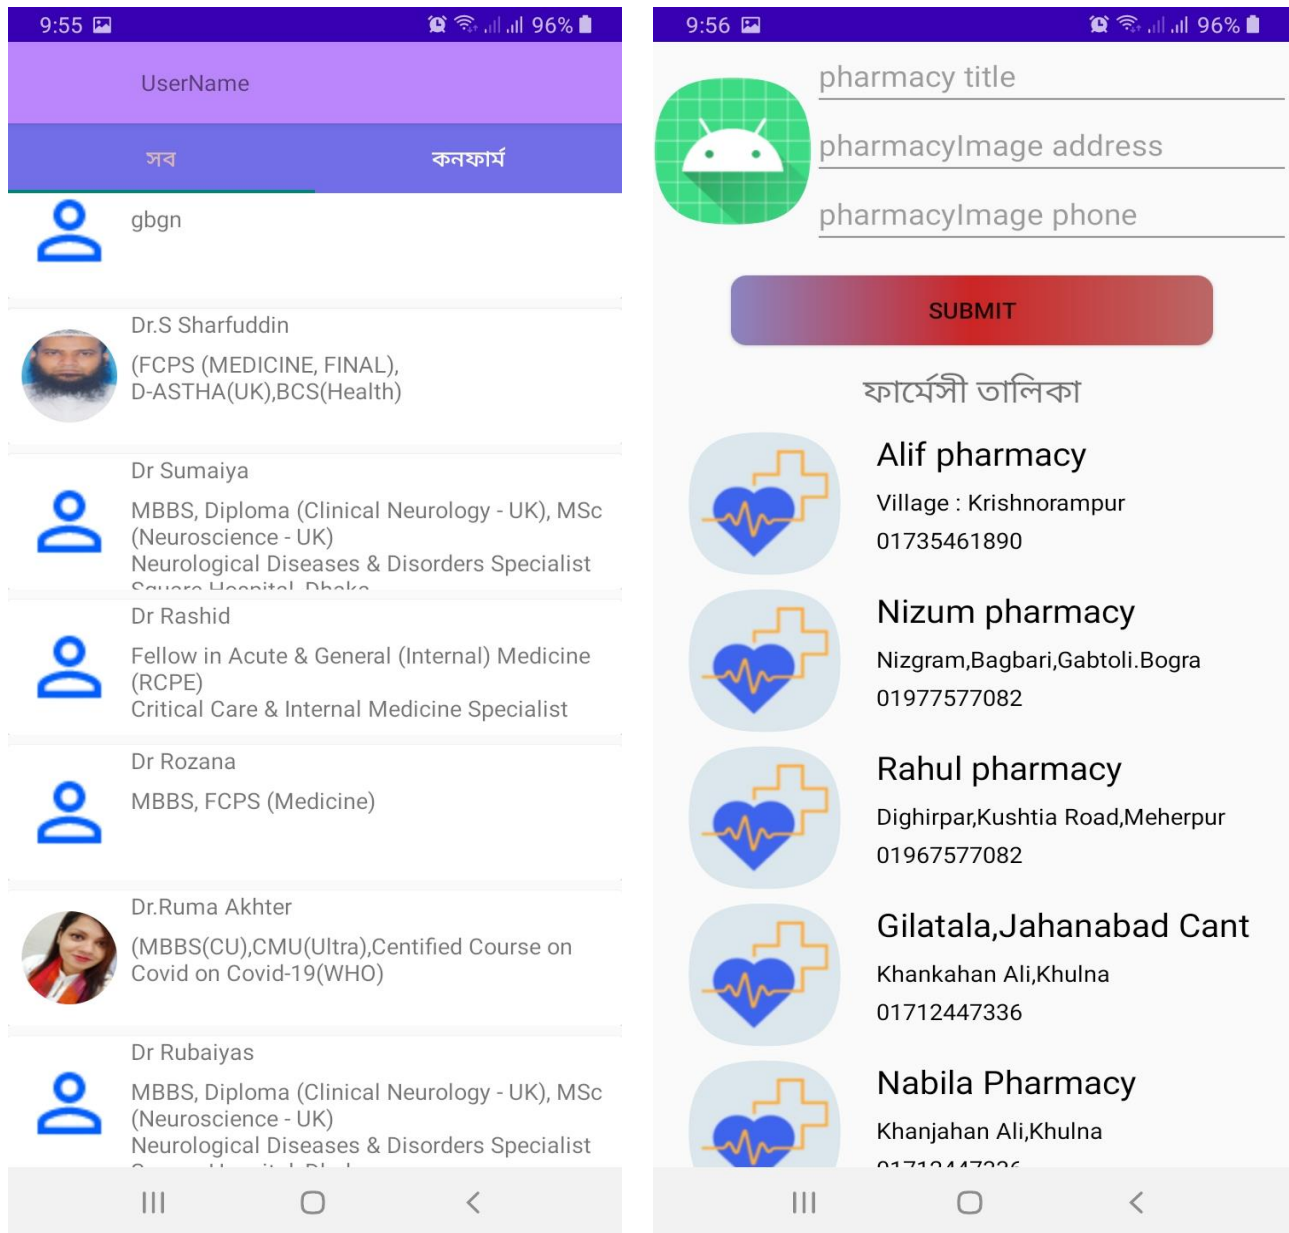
9:55 96%

UserName

সব কনফার্ম

gbgn

Dr.S Sharfuddin

(FCPS (MEDICINE, FINAL), D-ASTHA(UK),BCS(Health)

Dr Sumaiya

MBBS, Diploma (Clinical Neurology - UK), MSc (Neuroscience - UK)
Neurological Diseases & Disorders Specialist
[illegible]

Dr Rashid

Fellow in Acute & General (Internal) Medicine (RCPE)
Critical Care & Internal Medicine Specialist

Dr Rozana

MBBS, FCPS (Medicine)

Dr.Ruma Akhter

(MBBS(CU),CMU(Ultra),Centified Course on Covid on Covid-19(WHO)

Dr Rubaiyas

MBBS, Diploma (Clinical Neurology - UK), MSc (Neuroscience - UK)
Neurological Diseases & Disorders Specialist
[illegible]

9:56 96%

pharmacy title

pharmacyImage address

pharmacyImage phone

SUBMIT

ফার্মেসী তালিকা

Alif pharmacy
Village : Krishnorampur
01735461890

Nizum pharmacy
Nizgram,Bagbari,Gabtoli.Bogra
01977577082

Rahul pharmacy
Dighirpar,Kushtia Road,Meherpur
01967577082

Gilatala,Jahanabad Cant
Khankahan Ali,Khulna
01712447336

Nabila Pharmacy
Khanjahan Ali,Khulna
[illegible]